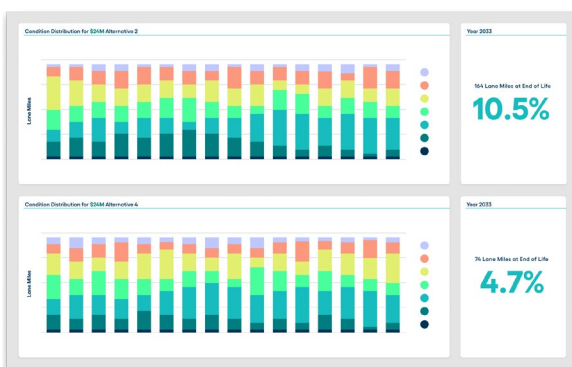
Condition Distribution for $24M Alternative 2

Lane Miles

Year 2033

164 Lane Miles at End of Life

10.5%

Condition Distribution for $24M Alternative 4

Lane Miles

Year 2033

74 Lane Miles at End of Life

4.7%